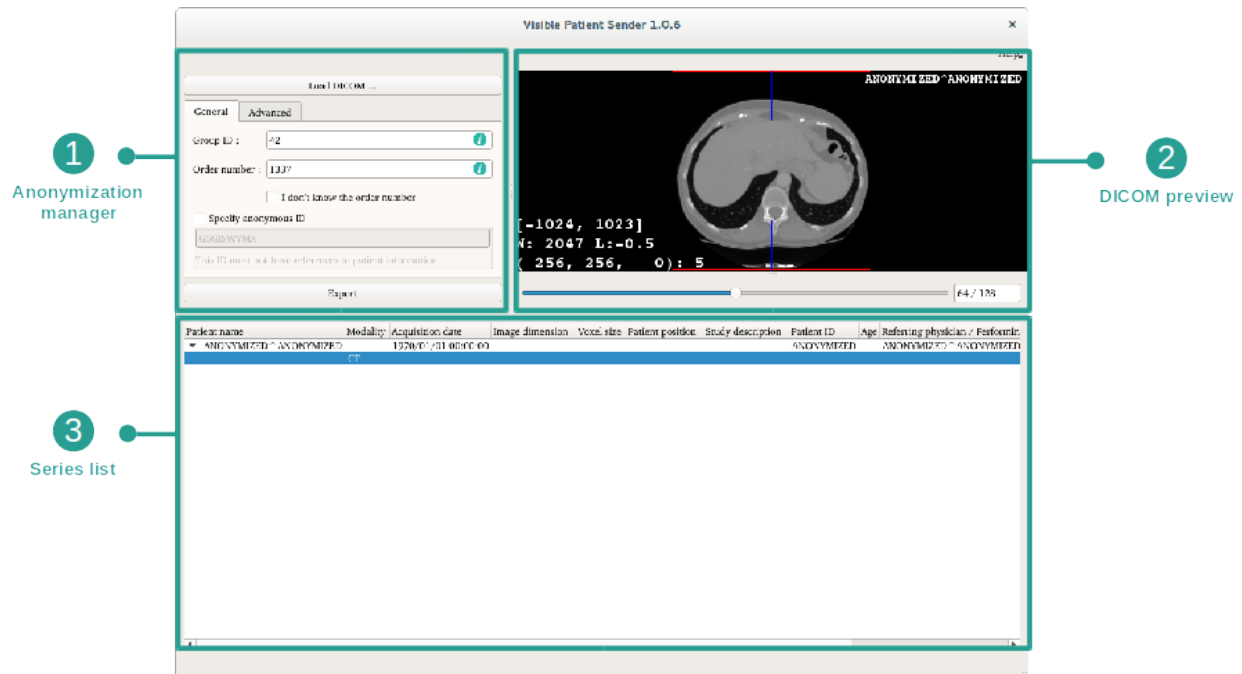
Visible Patient Sender 1.0.6

×

1
Anonymization manager

Load DICOM ...

General
Advanced

Group ID : 42

Order number : 1337

I don't know the order number

Specify anonymous ID

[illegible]

This ID must not have reference to patient information

Export

2
DICOM preview

Help

ANONYMIZED^ANONYMIZED

[-1024, 1023]
W: 2047 L:-0.5
( 256, 256, 0): 5

64 / 128

3
Series list

| Patient name | Modality | Acquisition date | Image dimension | Voxel size | Patient position | Study description | Patient ID | Age | Referring physician / Performin |
|---|---|---|---|---|---|---|---|---|---|
| ANONYMIZED^ANONYMIZED | | 1970/01/01 00:00:00 | | | | | ANONYMIZED | | ANONYMIZED^ANONYMIZED |
| | CT | | | | | | | | |